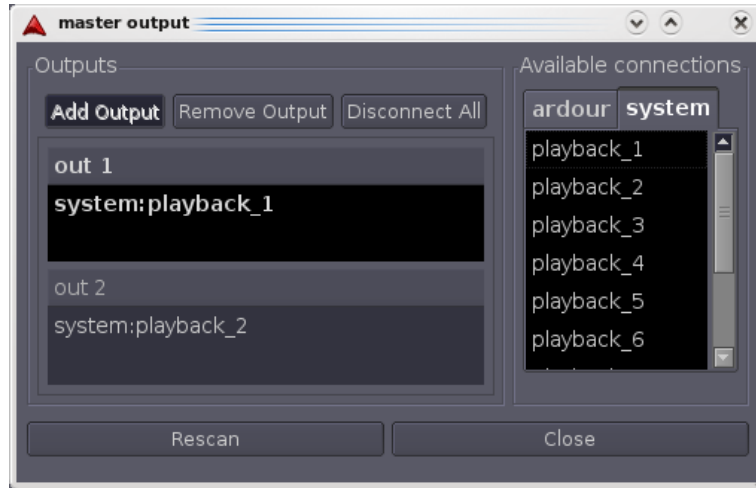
master output

Outputs

Add Output Remove Output Disconnect All

out 1

system:playback_1

out 2

system:playback_2

Available connections

ardour system

playback_1
playback_2
playback_3
playback_4
playback_5
playback_6

Rescan

Close